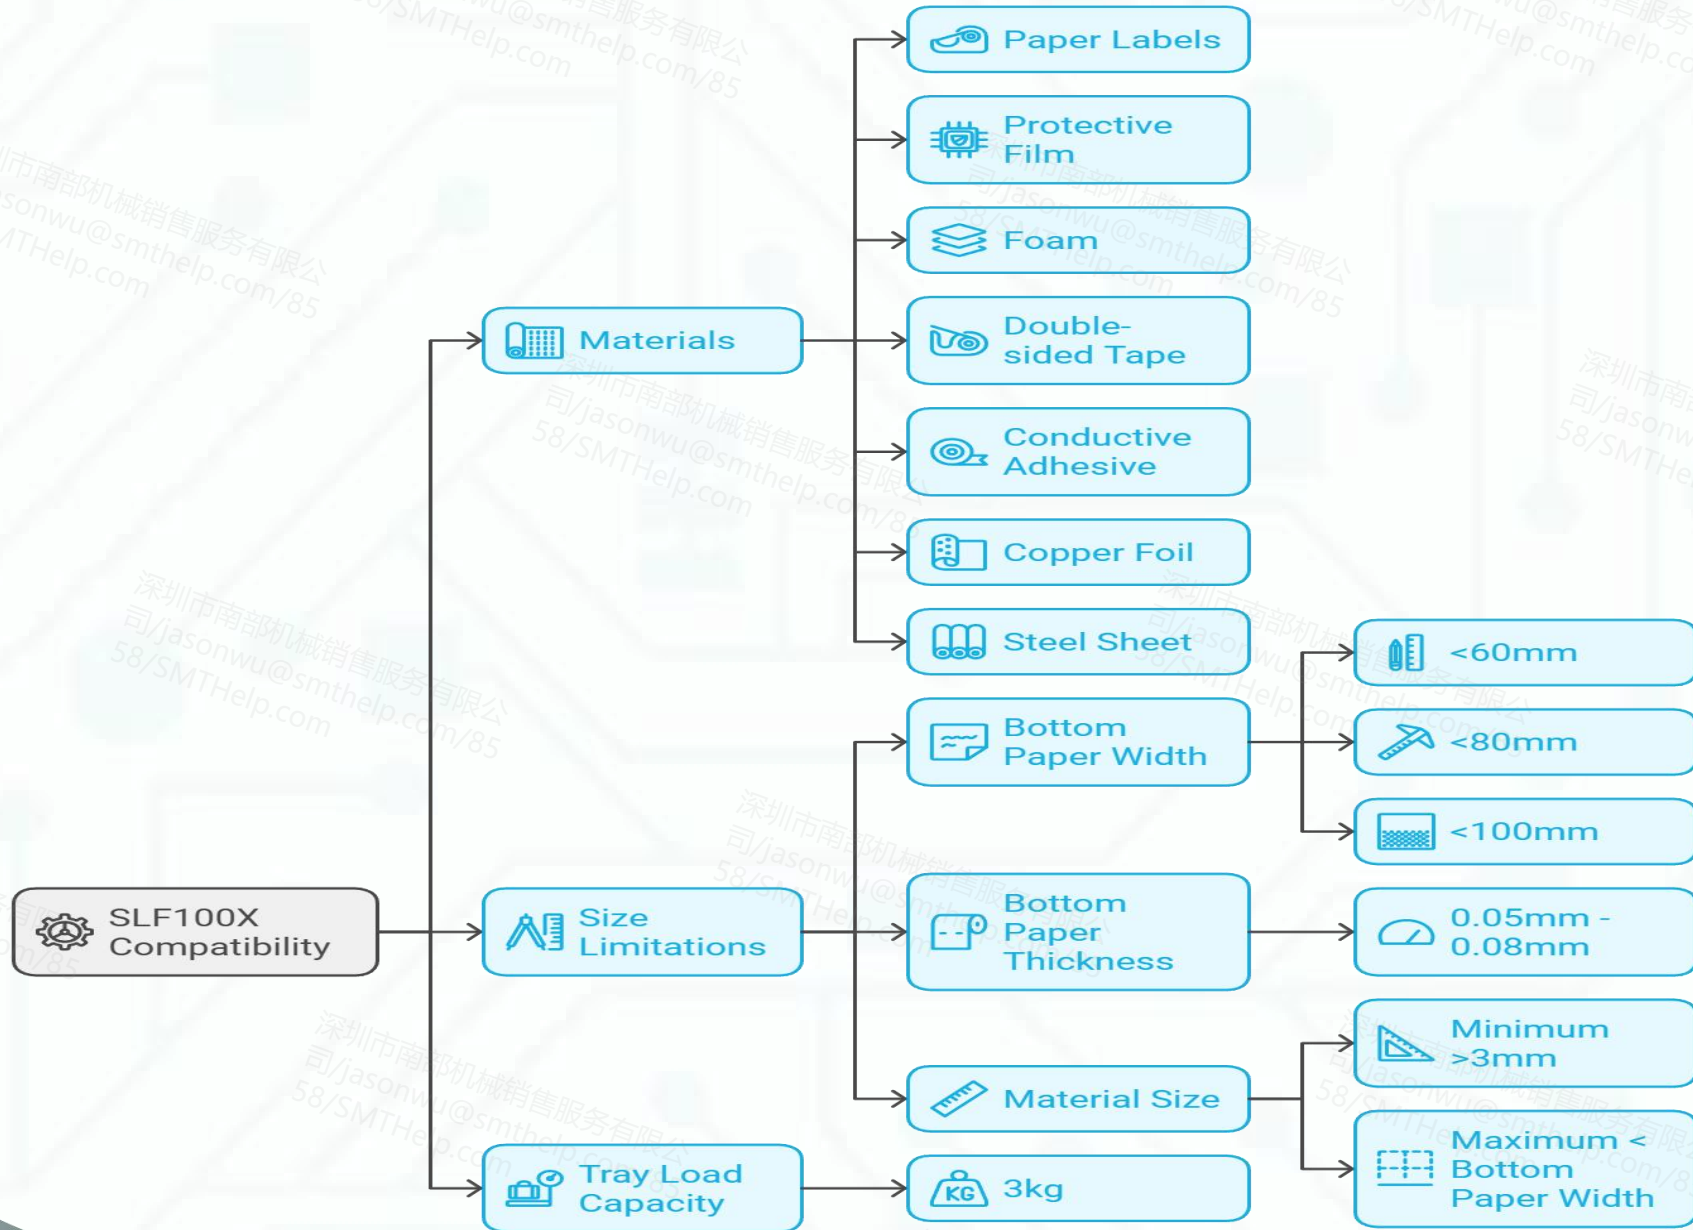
SLF100X Compatibility

Materials

Paper Labels

Protective Film

Foam

Double-sided Tape

Conductive Adhesive

Copper Foil

Steel Sheet

Size Limitations

Bottom Paper Width

<60mm

<80mm

<100mm

Bottom Paper Thickness

0.05mm - 0.08mm

Material Size

Minimum >3mm

Maximum < Bottom Paper Width

Tray Load Capacity

KG

3kg

深圳市南部机械销售服务有限公司/jasonwu@smthelp.com/8558/SMTHelp.com